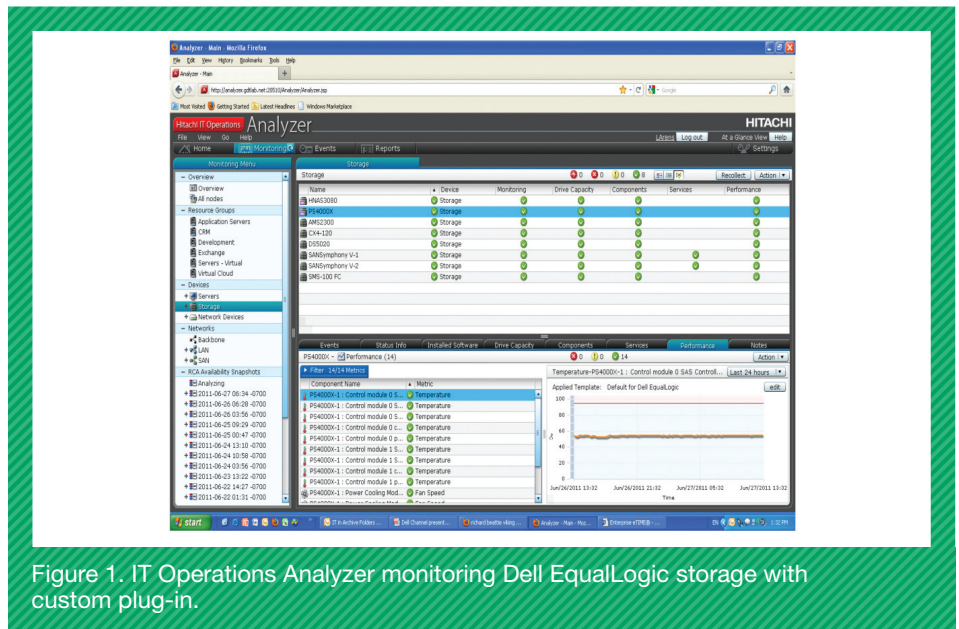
Analyzer - Main - Mozilla Firefox

File Edit View History Bookmarks Tools Help

Analyzer - Main

http://analyzer.gdblab.net:20510/Analyzer/Analyzer.jsp

Google

Most Visited Getting Started Latest Headlines Windows Marketplace

Hitachi IT Operations Analyzer

HITACHI

File View Go Help

Larson Log out At a Glance View Help

Home Monitoring Events Reports Settings

Monitoring Menu

Storage

– Overview
Overview
All nodes
– Resource Groups
Application Servers
CRM
Development
Exchange
Servers - Virtual
Virtual Cloud
– Devices
+ Servers
Storage
+ Network Devices
– Networks
Backbone
+ LAN
+ SAN
– RCA Availability Snapshots
Analyzing
+ 2011-06-27 06:34 -0700
+ 2011-06-26 06:29 -0700
+ 2011-06-26 03:56 -0700
+ 2011-06-25 09:29 -0700
+ 2011-06-25 00:47 -0700
+ 2011-06-24 13:10 -0700
+ 2011-06-24 10:58 -0700
+ 2011-06-24 03:56 -0700
+ 2011-06-23 13:22 -0700
+ 2011-06-22 14:27 -0700
+ 2011-06-22 01:31 -0700

Storage 0 0 0 8 Recollect Action

| Name | Device | Monitoring | Drive Capacity | Components | Services | Performance |
|---|---|---|---|---|---|---|
| HNAS3080 | Storage | | | | | |
| PS4000X | Storage | | | | | |
| AMS2300 | Storage | | | | | |
| CX4-120 | Storage | | | | | |
| DS5020 | Storage | | | | | |
| SANSymphony V-1 | Storage | | | | | |
| SANSymphony V-2 | Storage | | | | | |
| SMS-100 FC | Storage | | | | | |

Events Status Info Installed Software Drive Capacity Components Services Performance Notes

PS4000X - Performance (14) 0 0 14 Action

Filter : 14/14 Metrics

| Component Name | Metric |
|---|---|
| PS4000X-1 : Control module 0 S... | Temperature |
| PS4000X-1 : Control module 0 S... | Temperature |
| PS4000X-1 : Control module 0 S... | Temperature |
| PS4000X-1 : Control module 0 c... | Temperature |
| PS4000X-1 : Control module 0 p... | Temperature |
| PS4000X-1 : Control module 1 S... | Temperature |
| PS4000X-1 : Control module 1 S... | Temperature |
| PS4000X-1 : Control module 1 c... | Temperature |
| PS4000X-1 : Control module 1 p... | Temperature |
| PS4000X-1 : Power Cooling Mod... | Fan Speed |

Temperature-PS4000X-1 : Control module 0 SAS Controll... Last 24 hours

Applied Template: Default for Dell EqualLogic edit

100 80 60 40 20 0

°C

Jun/26/2011 13:32 Jun/26/2011 21:32 Jun/27/2011 05:32 Jun/27/2011 13:32

Time

start IT in Archive Folders ... Dell Channel present... richard beattie viking ... Analyzer - Main - Moz... Enterprise eTIME® - ... 1:32 PM

Figure 1. IT Operations Analyzer monitoring Dell EqualLogic storage with custom plug-in.